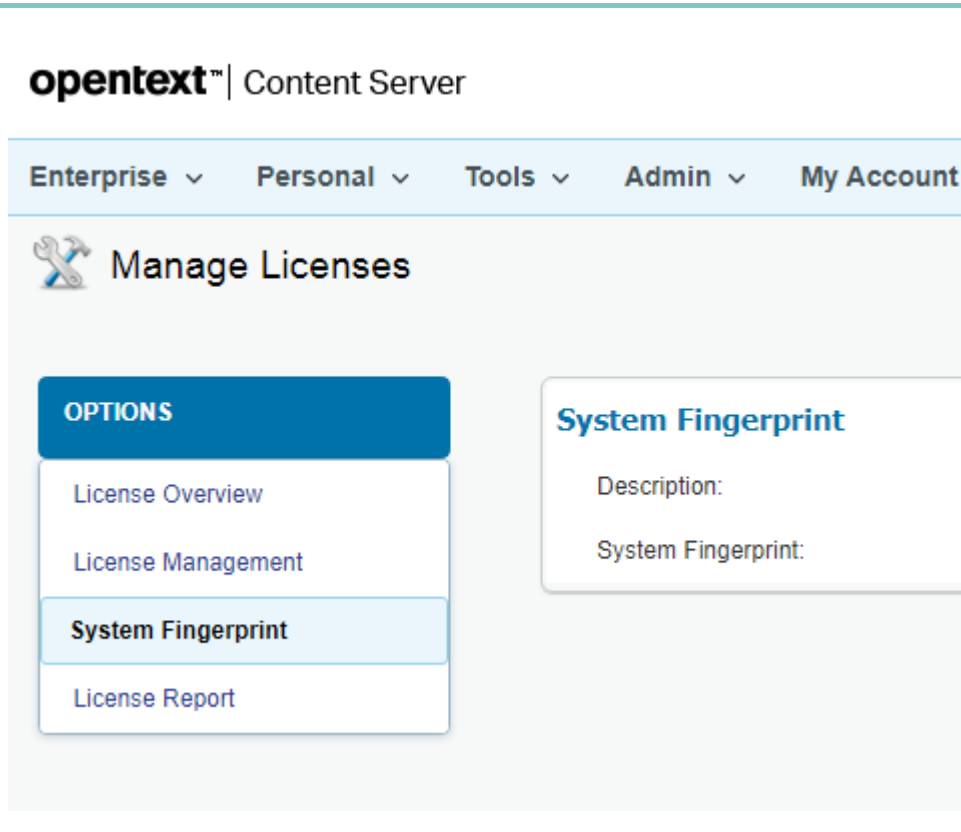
opentext™ | Content Server

Enterprise Personal Tools Admin My Account

Manage Licenses

OPTIONS

License Overview

License Management

System Fingerprint

License Report

System Fingerprint

Description:

System Fingerprint: